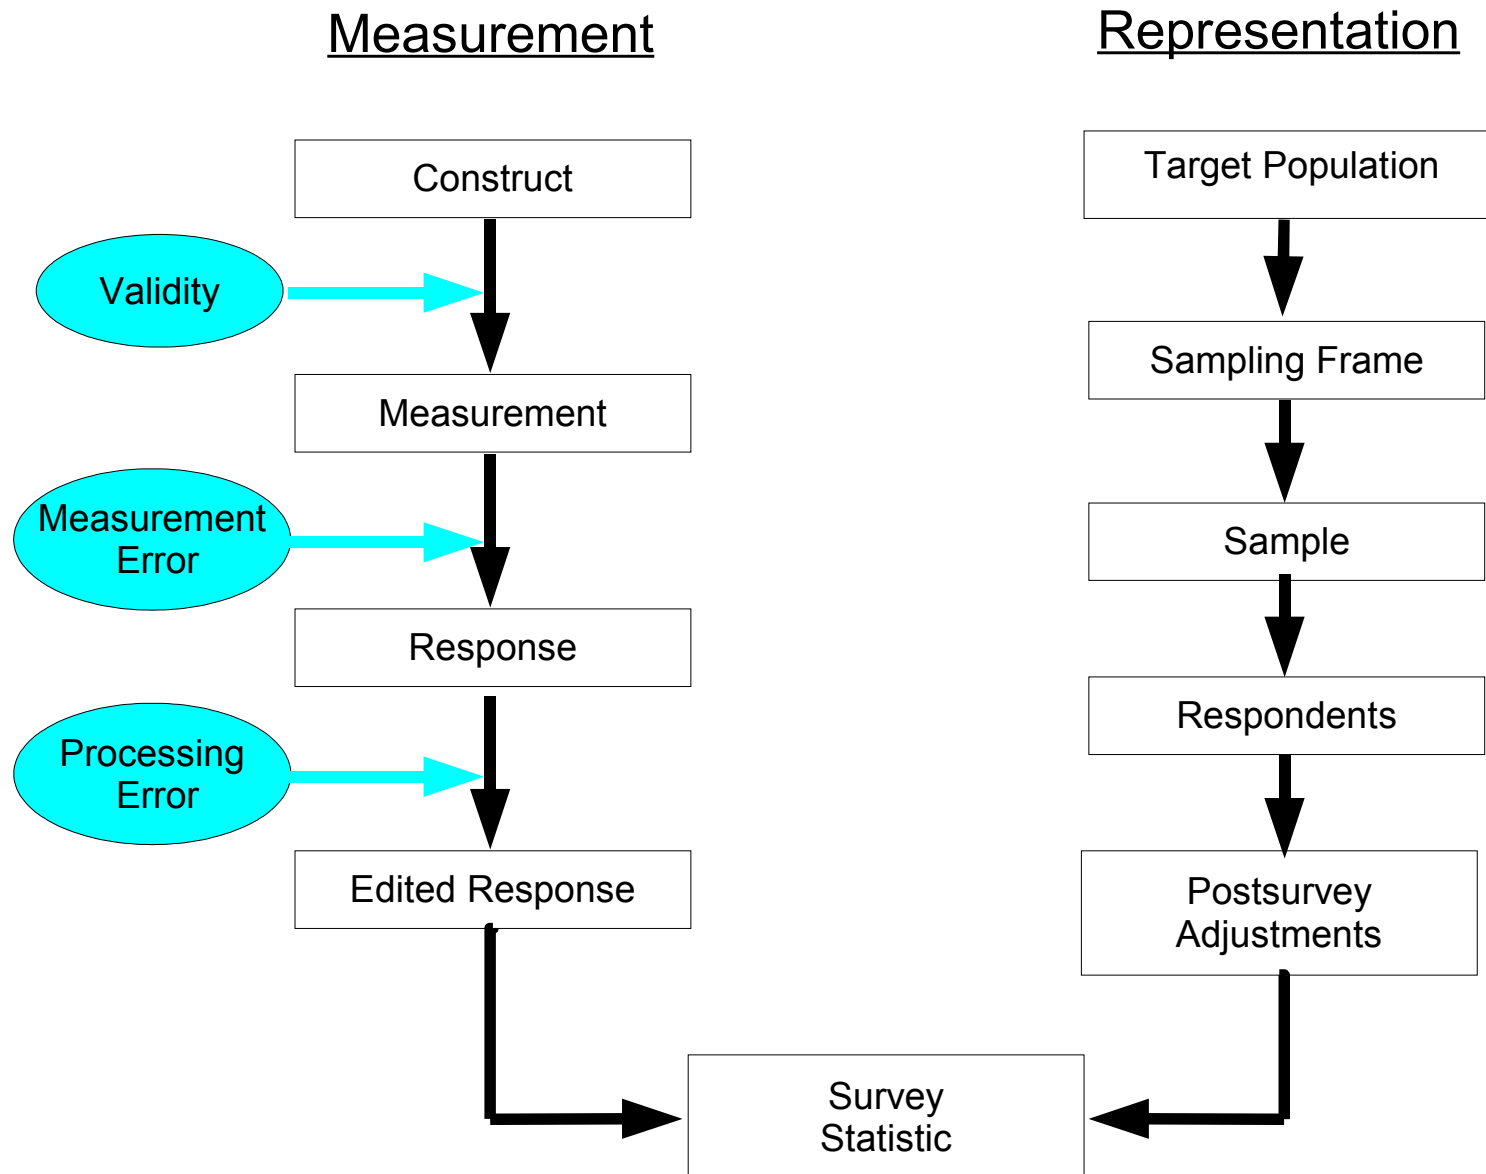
Measurement

Representation

Construct

Validity

Measurement

Measurement Error

Response

Processing Error

Edited Response

Target Population

Sampling Frame

Sample

Respondents

Postsurvey Adjustments

Survey Statistic